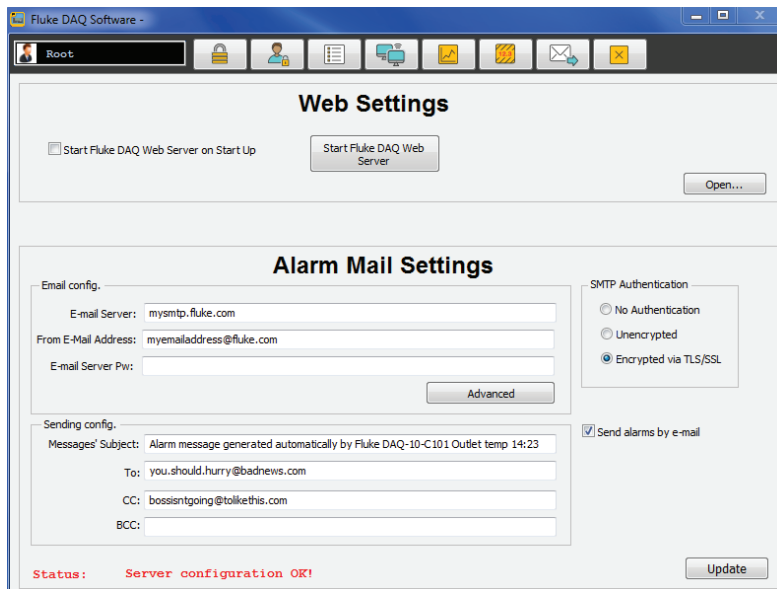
Fluke DAQ Software -

Root

Web Settings

Start Fluke DAQ Web Server on Start Up

Start Fluke DAQ Web Server

Open...

Alarm Mail Settings

Email config.

E-mail Server: mysmtp.fluke.com

From E-Mail Address: myemailaddress@fluke.com

E-mail Server Pw:

Advanced

SMTP Authentication

No Authentication

Unencrypted

Encrypted via TLS/SSL

Sending config.

Messages' Subject: Alarm message generated automatically by Fluke DAQ-10-C101 Outlet temp 14:23

To: you.should.hurry@badnews.com

CC: bossisntgoing@tolikethis.com

BCC:

Send alarms by e-mail

Status: Server configuration OK!

Update